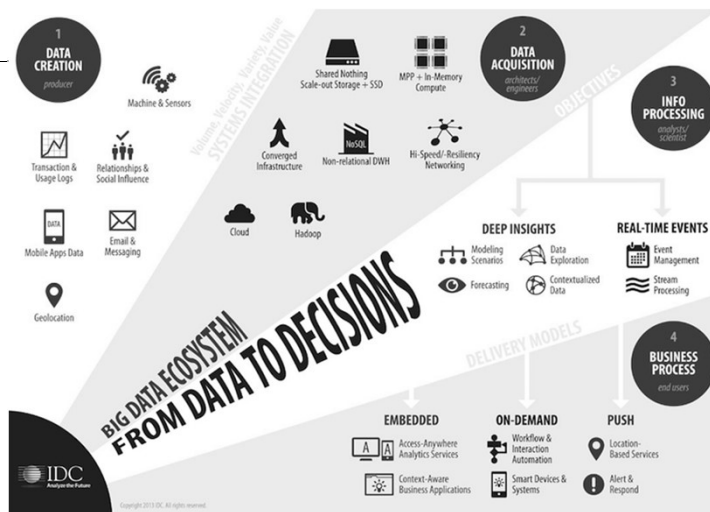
1
DATA CREATION
producer

Machine & Sensors

Transaction & Usage Logs

Relationships & Social Influence

DATA
Mobile Apps Data

Email & Messaging

Geolocation

Volume, Velocity, Variety, Value
SYSTEMS INTEGRATION

Shared Nothing Scale-out Storage + SSD

MPP + In-Memory Compute

2
DATA ACQUISITION
architects/ engineers

Converged Infrastructure

NoSQL
Non-relational DWH

Hi-Speed/-Resiliency Networking

Cloud

Hadoop

OBJECTIVES

3
INFO PROCESSING
analysts/ scientist

DEEP INSIGHTS
Modeling Scenarios
Data Exploration
Forecasting
Contextualized Data

REAL-TIME EVENTS
Event Management
Stream Processing

BIG DATA ECOSYSTEM
FROM DATA TO DECISIONS

DELIVERY MODELS

4
BUSINESS PROCESS
end users

EMBEDDED
A A
Access-Anywhere Analytics Services
Context-Aware Business Applications

ON-DEMAND
Workflow & Interaction Automation
Smart Devices & Systems

PUSH
Location-Based Services
Alert & Respond

IDC
Analyze the Future

Copyright 2013 IDC. All rights reserved.